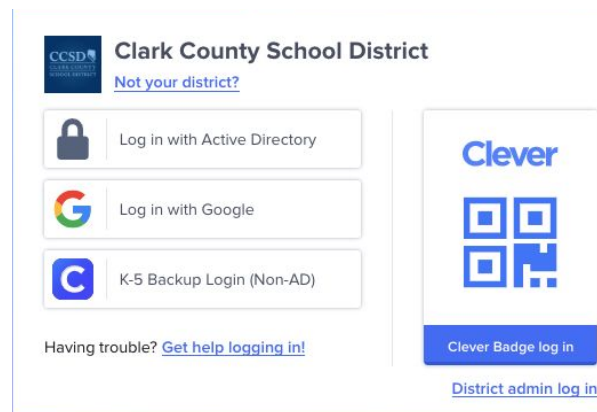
CCSD CLARK COUNTY SCHOOL DISTRICT

Clark County School District

Not your district?

Log in with Active Directory

Log in with Google

C

K-5 Backup Login (Non-AD)

Having trouble? Get help logging in!

Clever

Clever Badge log in

District admin log in